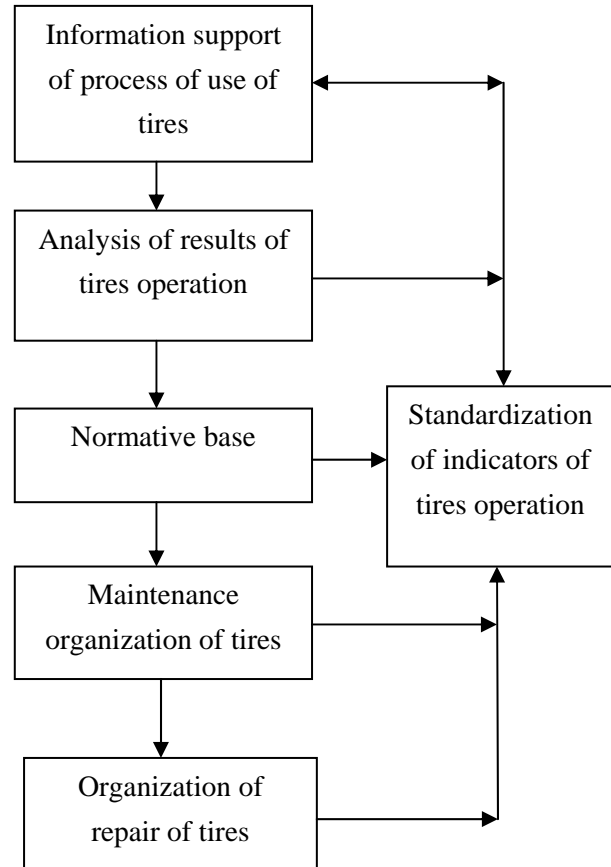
Information support of process of use of tires

Analysis of results of tires operation

Normative base

Maintenance organization of tires

Organization of repair of tires

Standardization of indicators of tires operation